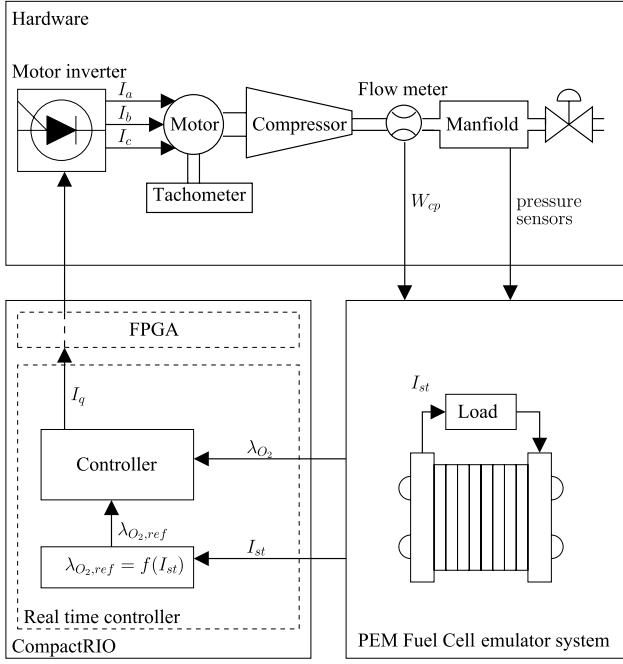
Hardware

Motor inverter

$I_a$

$I_b$

$I_c$

Motor

Compressor

Flow meter

Manfiold

Tachometer

$W_{cp}$

pressure sensors

FPGA

$I_q$

Controller

$\lambda_{O_2}$

$\lambda_{O_2,ref}$

$\lambda_{O_2,ref} = f(I_{st})$

$I_{st}$

Real time controller

CompactRIO

$I_{st}$

Load

PEM Fuel Cell emulator system